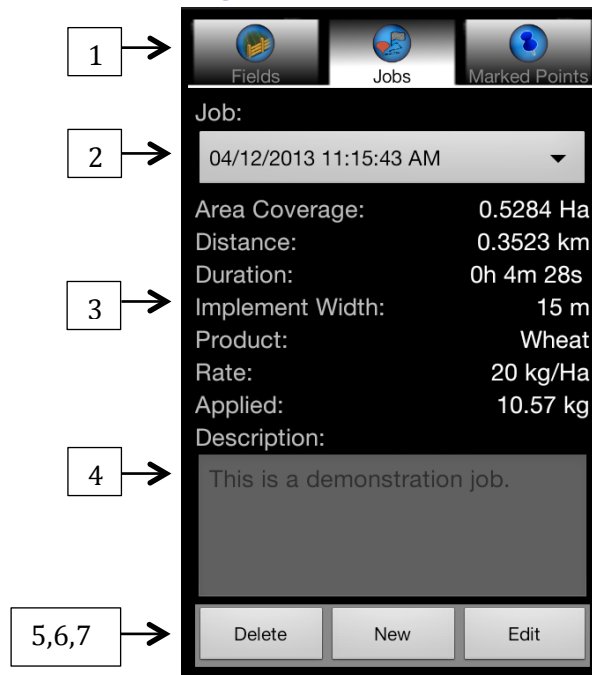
1

Fields
Jobs
Marked Points

Job:

2

04/12/2013 11:15:43 AM

| | |
|---|---|
| Area Coverage: | 0.5284 Ha |
| Distance: | 0.3523 km |
| Duration: | 0h 4m 28s |
| Implement Width: | 15 m |
| Product: | Wheat |
| Rate: | 20 kg/Ha |
| Applied: | 10.57 kg |

3

Description:

4

This is a demonstration job.

5,6,7

Delete
New
Edit